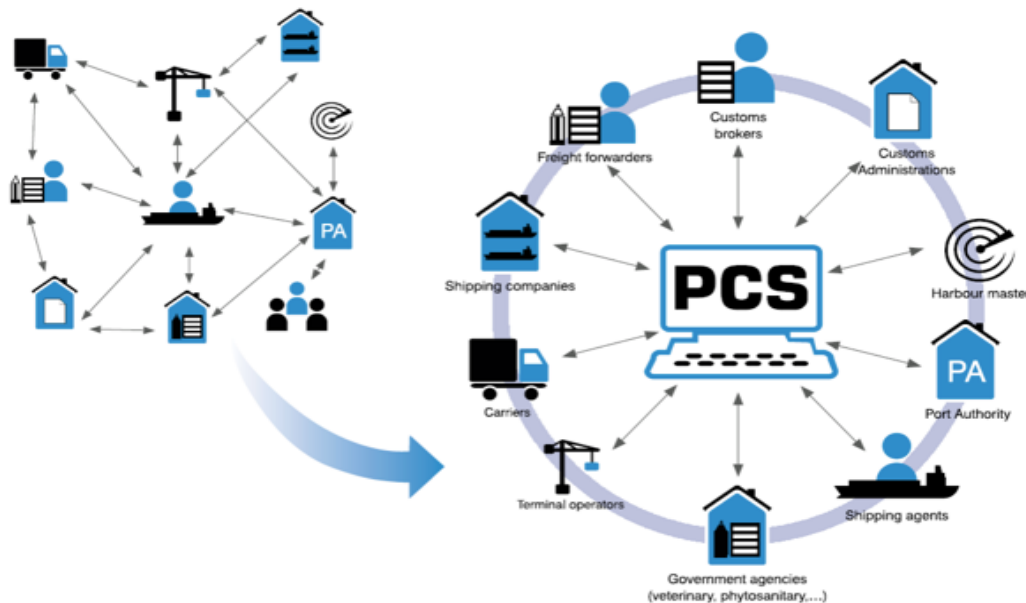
PA

Customs brokers

Freight forwarders

Customs Administrations

Shipping companies

PCS

Harbour master

Carriers

PA

Port Authority

Terminal operators

Shipping agents

Government agencies (veterinary, phytosanitary,...)